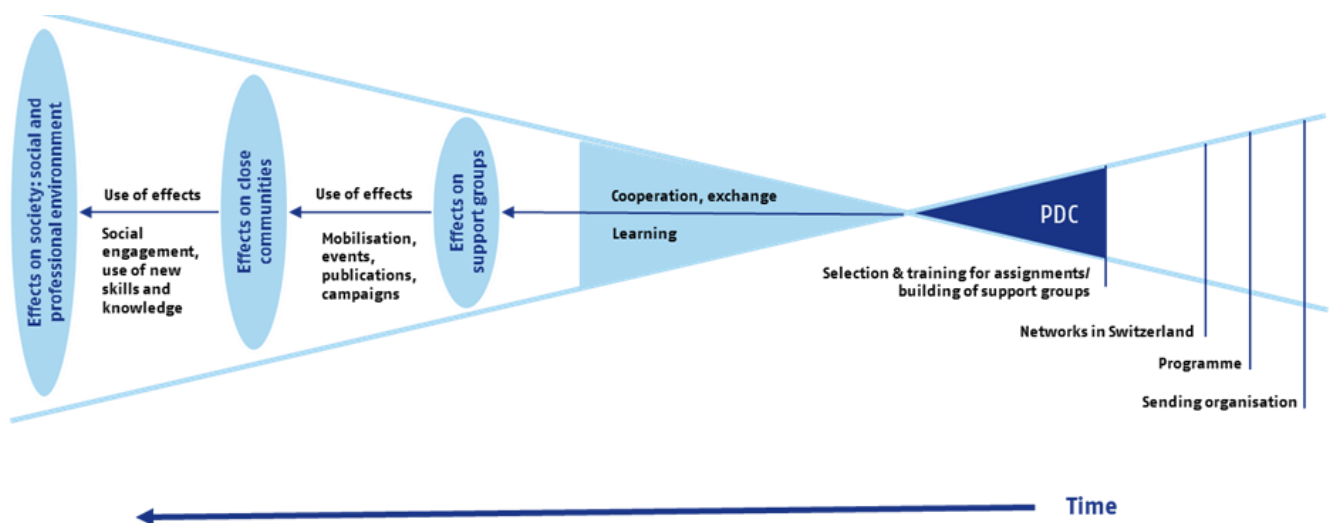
Effects on society: social and professional environnment

Use of effects

Social engagement, use of new skills and knowledge

Effects on close communities

Use of effects

Mobilisation, events, publications, campaigns

Effects on support groups

Cooperation, exchange

Learning

PDC

Selection & training for assignments/ building of support groups

Networks in Switzerland

Programme

Sending organisation

Time